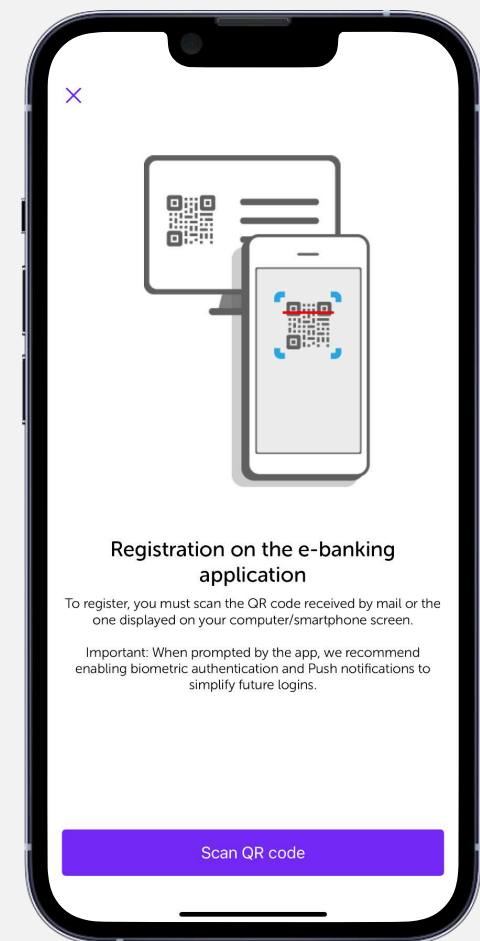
×

Registration on the e-banking application

To register, you must scan the QR code received by mail or the one displayed on your computer/smartphone screen.

Important: When prompted by the app, we recommend enabling biometric authentication and Push notifications to simplify future logins.

Scan QR code